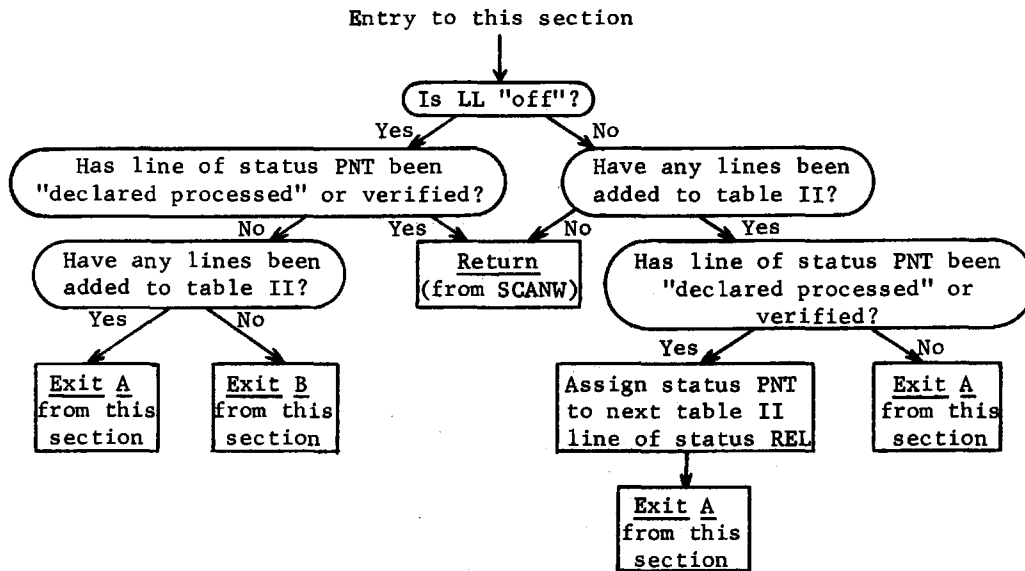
Entry to this section

Is LL "off"?

Yes

No

Has line of status PNT been "declared processed" or verified?

Have any lines been added to table II?

No

Yes

No

Yes

Have any lines been added to table II?

Return (from SCANW)

Has line of status PNT been "declared processed" or verified?

Yes

No

Exit A from this section

Exit B from this section

Yes

No

Assign status PNT to next table II line of status REL

Exit A from this section

Exit A from this section